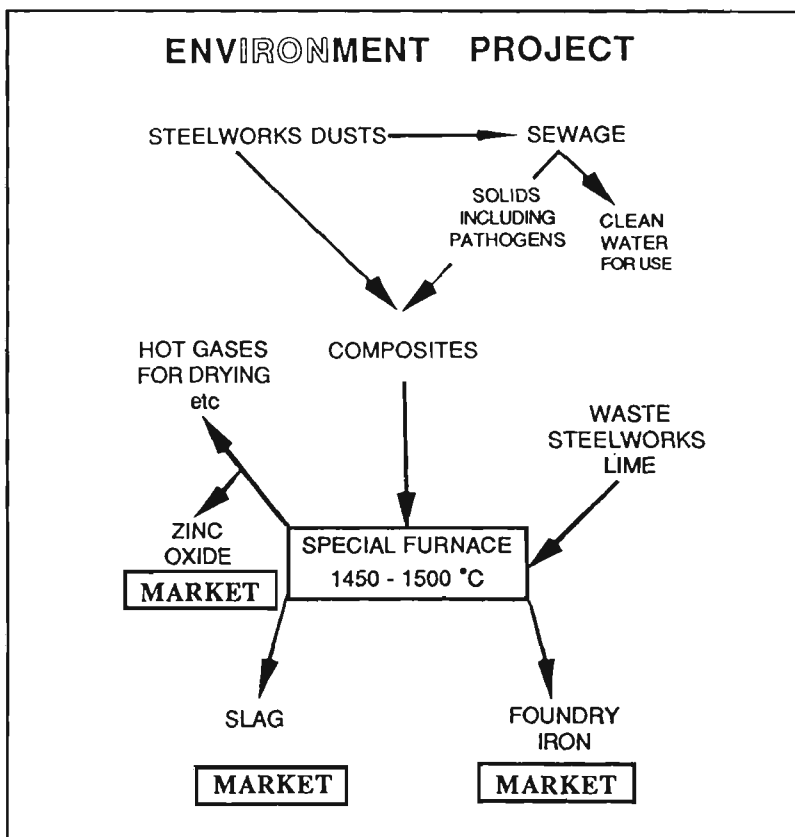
ENVIRONMENT PROJECT

STEELWORKS DUSTS

SEWAGE

SOLIDS INCLUDING PATHOGENS

CLEAN WATER FOR USE

HOT GASES FOR DRYING etc

COMPOSITES

WASTE STEELWORKS LIME

ZINC OXIDE

MARKET

SPECIAL FURNACE
1450 - 1500 °C

SLAG

FOUNDRY IRON

MARKET

MARKET